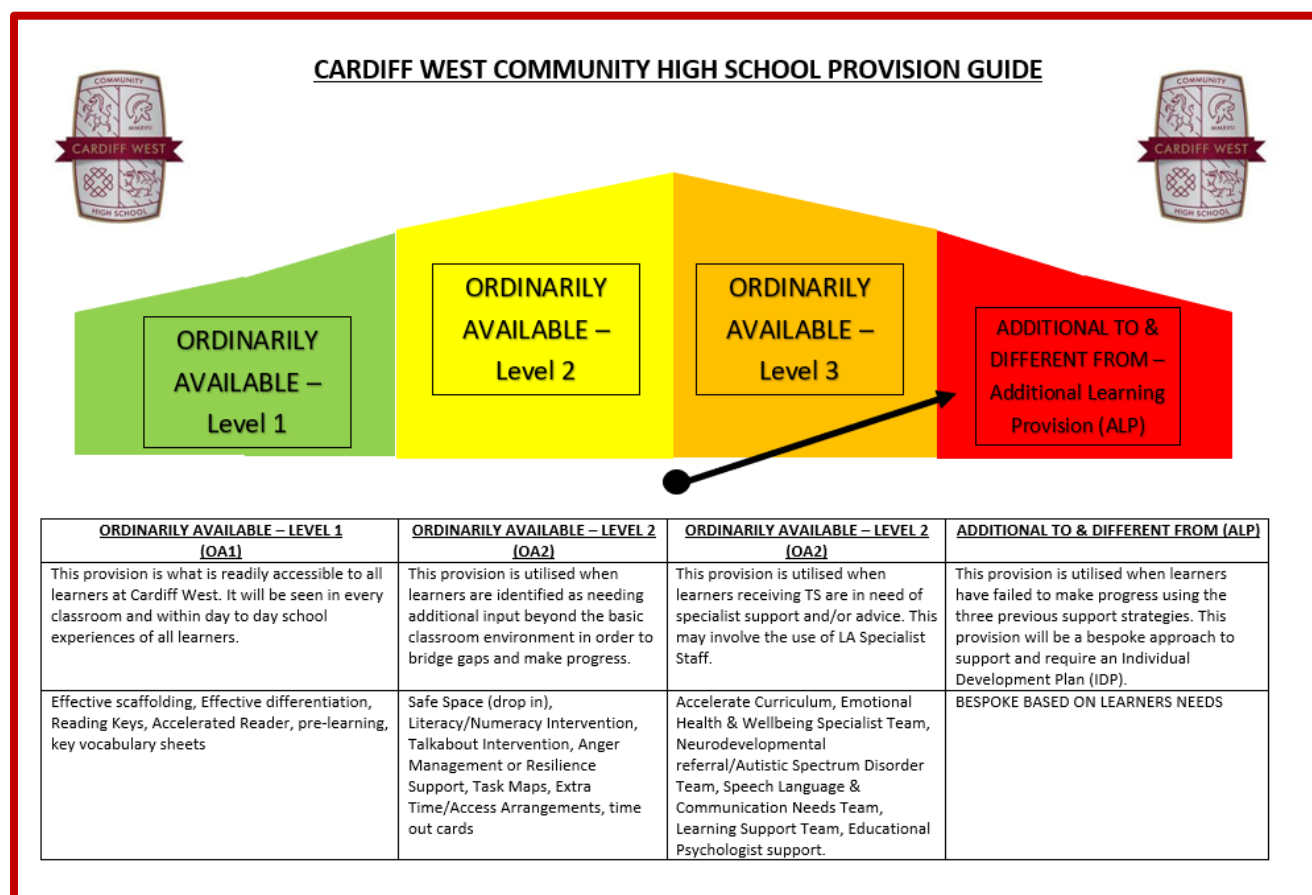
COMMUNITY
MMXVII
CARDIFF WEST
HIGH SCHOOL

CARDIFF WEST COMMUNITY HIGH SCHOOL PROVISION GUIDE

COMMUNITY
MMXVII
CARDIFF WEST
HIGH SCHOOL

ORDINARILY AVAILABLE – Level 1

ORDINARILY AVAILABLE – Level 2

ORDINARILY AVAILABLE – Level 3

ADDITIONAL TO & DIFFERENT FROM – Additional Learning Provision (ALP)

| ORDINARILY AVAILABLE – LEVEL 1 (OA1) | ORDINARILY AVAILABLE – LEVEL 2 (OA2) | ORDINARILY AVAILABLE – LEVEL 2 (OA2) | ADDITIONAL TO & DIFFERENT FROM (ALP) |
|---|---|---|---|
| This provision is what is readily accessible to all learners at Cardiff West. It will be seen in every classroom and within day to day school experiences of all learners. | This provision is utilised when learners are identified as needing additional input beyond the basic classroom environment in order to bridge gaps and make progress. | This provision is utilised when learners receiving TS are in need of specialist support and/or advice. This may involve the use of LA Specialist Staff. | This provision is utilised when learners have failed to make progress using the three previous support strategies. This provision will be a bespoke approach to support and require an Individual Development Plan (IDP). |
| Effective scaffolding, Effective differentiation, Reading Keys, Accelerated Reader, pre-learning, key vocabulary sheets | Safe Space (drop in), Literacy/Numeracy Intervention, Talkabout Intervention, Anger Management or Resilience Support, Task Maps, Extra Time/Access Arrangements, time out cards | Accelerate Curriculum, Emotional Health & Wellbeing Specialist Team, Neurodevelopmental referral/Autistic Spectrum Disorder Team, Speech Language & Communication Needs Team, Learning Support Team, Educational Psychologist support. | BESPOKE BASED ON LEARNERS NEEDS |